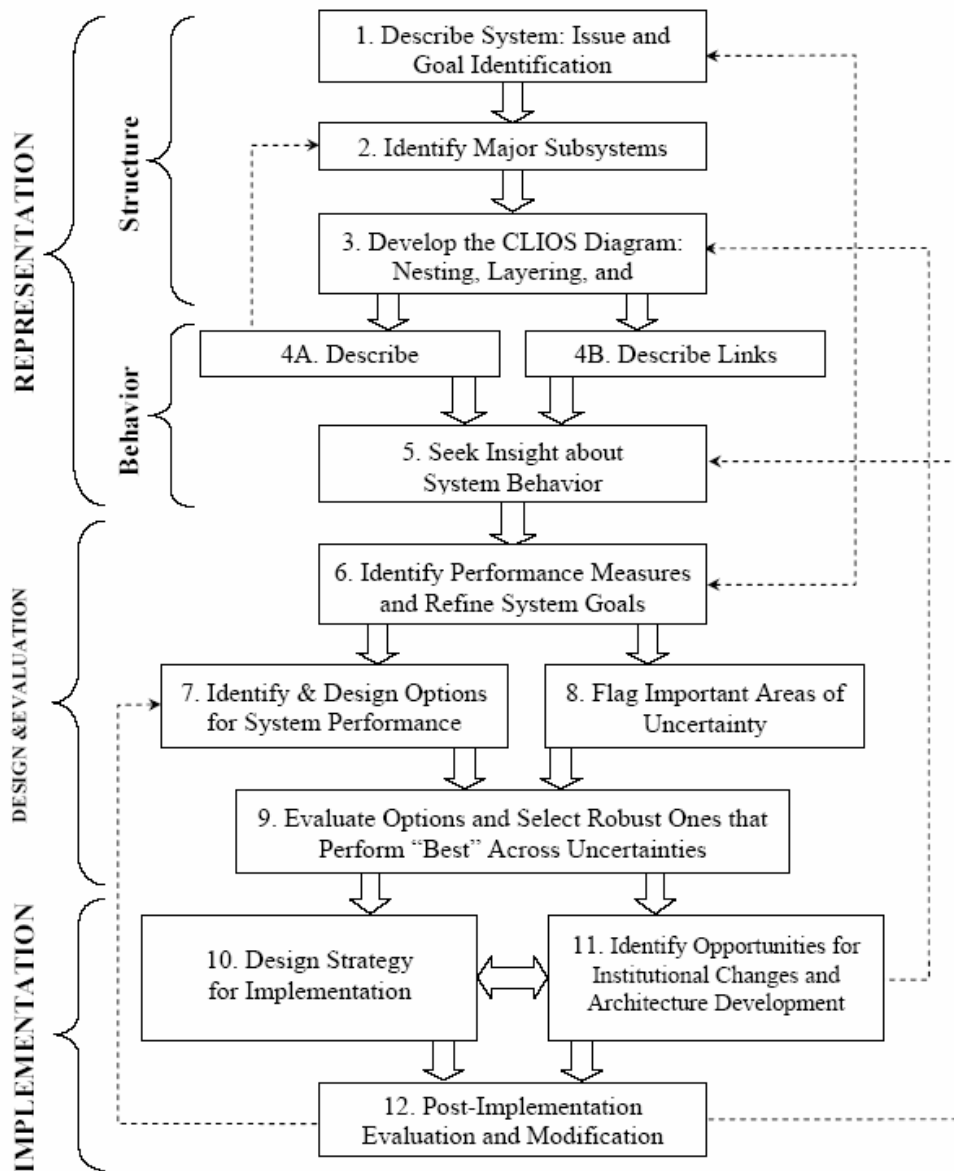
REPRESENTATION

Structure

Behavior

1. Describe System: Issue and Goal Identification

2. Identify Major Subsystems

3. Develop the CLIOS Diagram: Nesting, Layering, and

4A. Describe

4B. Describe Links

5. Seek Insight about System Behavior

DESIGN &EVALUATION

6. Identify Performance Measures and Refine System Goals

7. Identify & Design Options for System Performance

8. Flag Important Areas of Uncertainty

9. Evaluate Options and Select Robust Ones that Perform "Best" Across Uncertainties

IMPLEMENTATION

10. Design Strategy for Implementation

11. Identify Opportunities for Institutional Changes and Architecture Development

12. Post-Implementation Evaluation and Modification